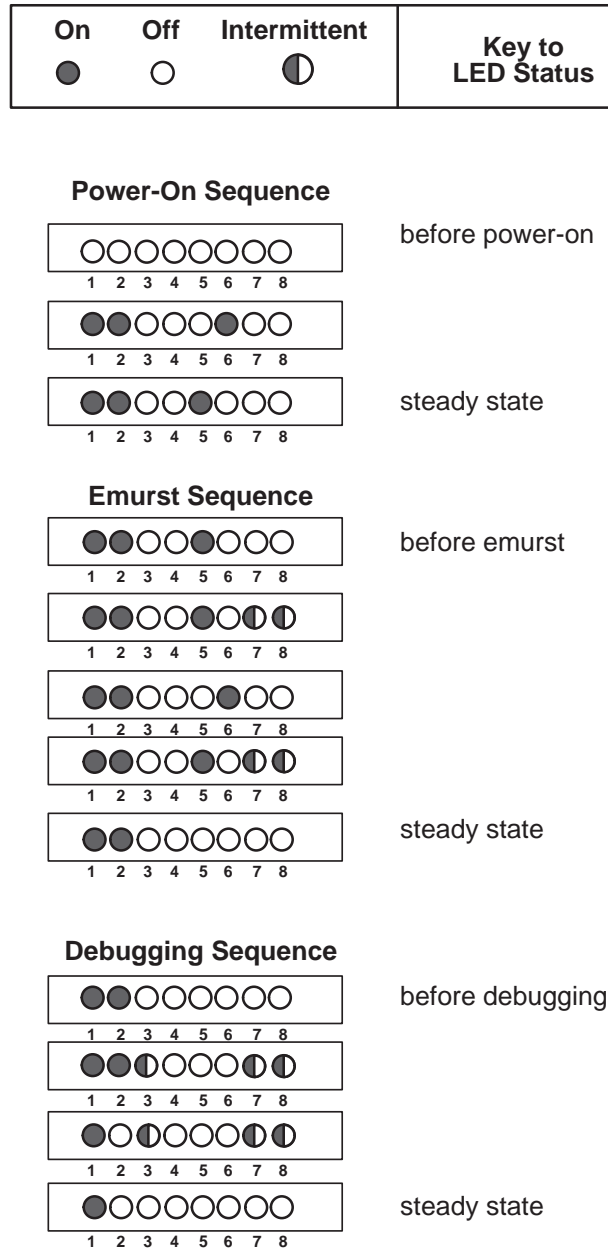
| On | Off | Intermittent | Key to LED Status |
|---|---|---|---|

Power-On Sequence

1 2 3 4 5 6 7 8 before power-on

1 2 3 4 5 6 7 8

1 2 3 4 5 6 7 8 steady state

Emurst Sequence

1 2 3 4 5 6 7 8 before emurst

1 2 3 4 5 6 7 8

1 2 3 4 5 6 7 8

1 2 3 4 5 6 7 8

1 2 3 4 5 6 7 8 steady state

Debugging Sequence

1 2 3 4 5 6 7 8 before debugging

1 2 3 4 5 6 7 8

1 2 3 4 5 6 7 8

1 2 3 4 5 6 7 8 steady state